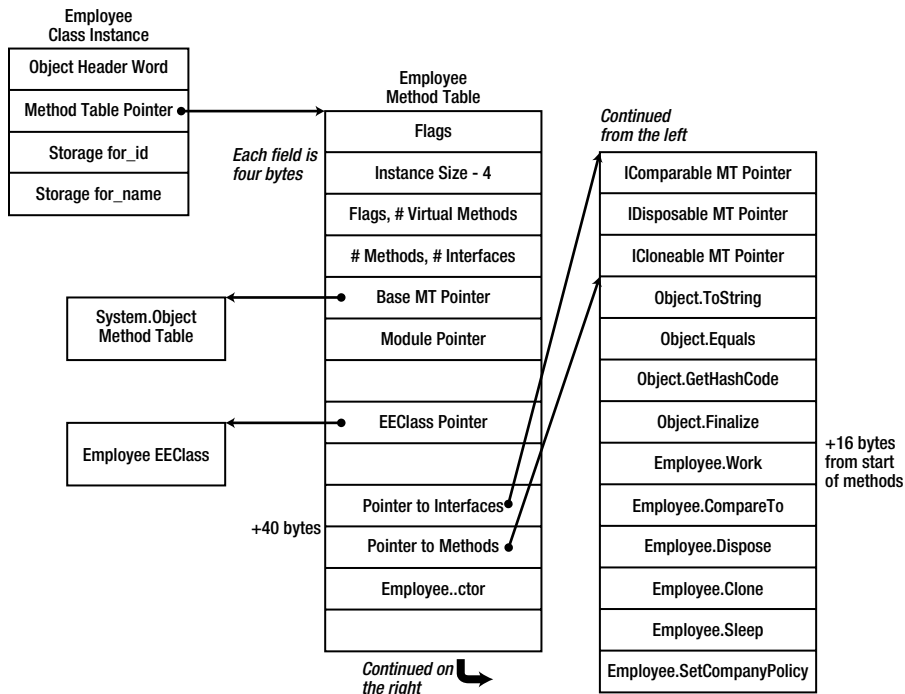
Employee Class Instance

| Object Header Word |
|---|
| Method Table Pointer |
| Storage for_id |
| Storage for_name |

Employee Method Table

Each field is four bytes

| Flags |
|---|
| Instance Size - 4 |
| Flags, # Virtual Methods |
| # Methods, # Interfaces |
| Base MT Pointer |
| Module Pointer |
| |
| EEClass Pointer |
| |
| Pointer to Interfaces |
| Pointer to Methods |
| Employee..ctor |
| |

System.Object Method Table

Employee EEClass

+40 bytes

Continued on the right

Continued from the left

| IComparable MT Pointer |
|---|
| IDisposable MT Pointer |
| ICloneable MT Pointer |
| Object.ToString |
| Object.Equals |
| Object.GetHashCode |
| Object.Finalize |
| Employee.Work |
| Employee.CompareTo |
| Employee.Dispose |
| Employee.Clone |
| Employee.Sleep |
| Employee.SetCompanyPolicy |

+16 bytes from start of methods